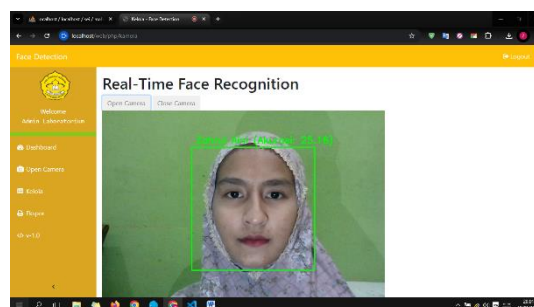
localhost / localhost / sel / sel | Kelola - Face Detection

localhost/web/php/kamera

Face Detection

Logout

Welcome
Admin Laboratorium

Dashboard

Open Camera

Kelola

Rekap

v-1.0

Real-Time Face Recognition

Open Camera

Close Camera

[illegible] (Jarak: 35.18)